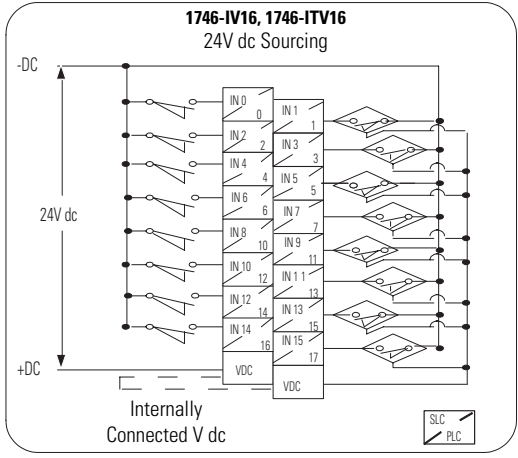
1746-IV16, 1746-ITV16
24V dc Sourcing

-DC

24V dc

+DC

IN 0
0
IN 1
1
IN 2
2
IN 3
3
IN 4
4
IN 5
5
IN 6
6
IN 7
7
IN 8
10
IN 9
11
IN 10
12
IN 11
13
IN 12
14
IN 13
15
IN 14
16
IN 15
17
VDC
VDC

Internally
Connected V dc

SLC
PLC